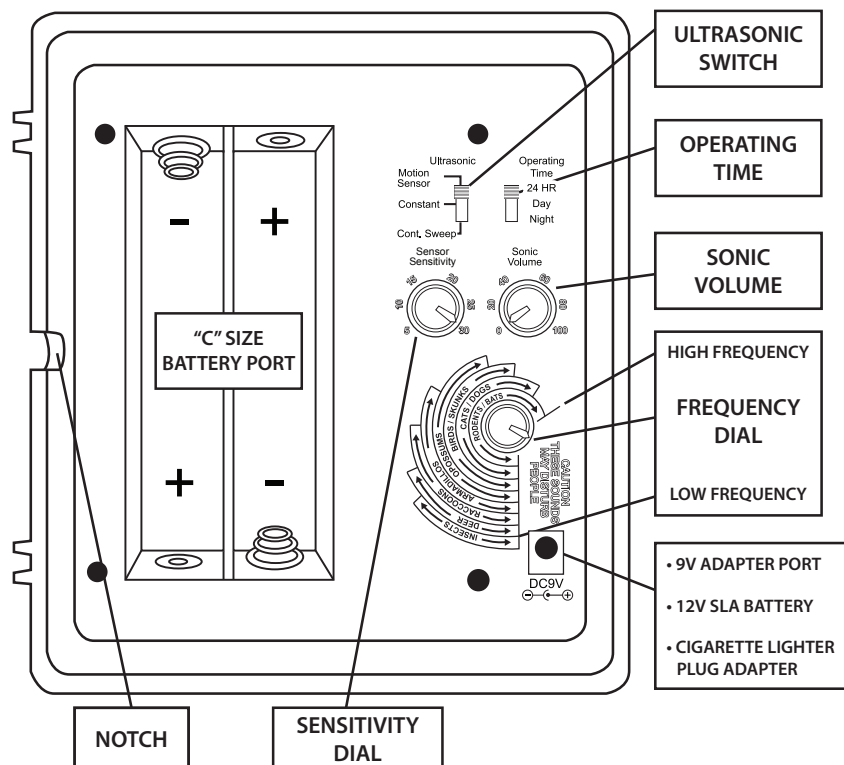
ULTRASONIC SWITCH

OPERATING TIME

SONIC VOLUME

HIGH FREQUENCY

FREQUENCY DIAL

LOW FREQUENCY

• 9V ADAPTER PORT
• 12V SLA BATTERY
• CIGARETTE LIGHTER PLUG ADAPTER

-
+
"C" SIZE BATTERY PORT
+
-

Ultrasonic
Motion Sensor
Constant
Cont. Sweep

Operating Time
24 HR
Day
Night

Sensor Sensitivity
5 10 15 20 25 30

Sonic Volume
0 20 40 60 80 100

RODENTS / BATS
CATS / DOGS
BIRDS / SKUNKS
OPOSSUMS
ARMADILLOS
RACCOONS
DEER
INSECTS

CAUTION
THESE SOUNDS MAY DISTURB PEOPLE

DC9V

NOTCH

SENSITIVITY DIAL